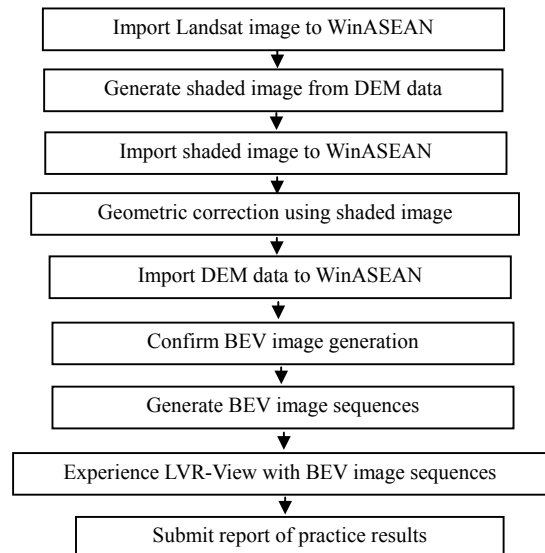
Import Landsat image to WinASEAN

Generate shaded image from DEM data

Import shaded image to WinASEAN

Geometric correction using shaded image

Import DEM data to WinASEAN

Confirm BEV image generation

Generate BEV image sequences

Experience LVR-View with BEV image sequences

Submit report of practice results